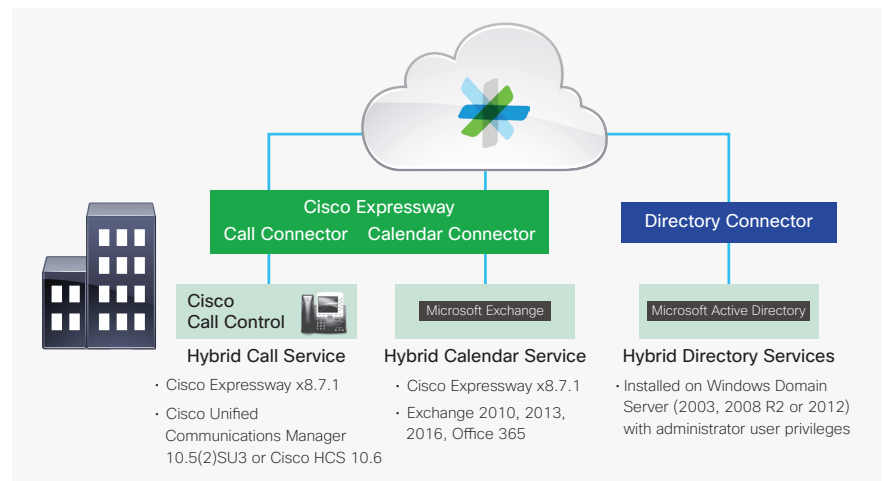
Cisco Expressway

Call Connector Calendar Connector

Directory Connector

Cisco Call Control

Microsoft Exchange

Microsoft Active Directory

Hybrid Call Service

- Cisco Expressway x8.7.1
- Cisco Unified Communications Manager 10.5(2)SU3 or Cisco HCS 10.6

Hybrid Calendar Service

- Cisco Expressway x8.7.1
- Exchange 2010, 2013, 2016, Office 365

Hybrid Directory Services

- Installed on Windows Domain Server (2003, 2008 R2 or 2012) with administrator user privileges